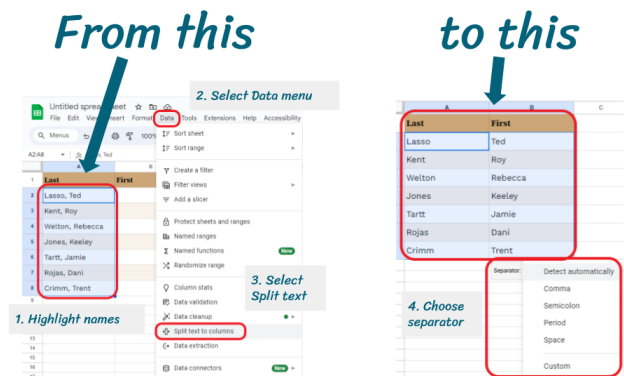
From this

to this

Untitled spreadsheet

File Edit View Insert Format Data Tools Extensions Help Accessibility

Menus 100%

A2:A8 Lasso, Ted

2. Select Data menu

| | A | B |
|---|---|---|
| 1 | Last | First |
| 2 | Lasso, Ted | |
| 3 | Kent, Roy | |
| 4 | Welton, Rebecca | |
| 5 | Jones, Keeley | |
| 6 | Tartt, Jamie | |
| 7 | Rojas, Dani | |
| 8 | Crimm, Trent | |

Sort sheet
Sort range
Create a filter
Filter views
Add a slicer
Protect sheets and ranges
Named ranges
Named functions New
Randomize range
Column stats
Data validation
Data cleanup
Split text to columns
Data extraction
Data connectors New

3. Select Split text

1. Highlight names

| A | B | C |
|---|---|---|
| Last | First | |
| Lasso | Ted | |
| Kent | Roy | |
| Welton | Rebecca | |
| Jones | Keeley | |
| Tartt | Jamie | |
| Rojas | Dani | |
| Crimm | Trent | |

Separator:
Detect automatically
Comma
Semicolon
Period
Space
Custom

4. Choose separator